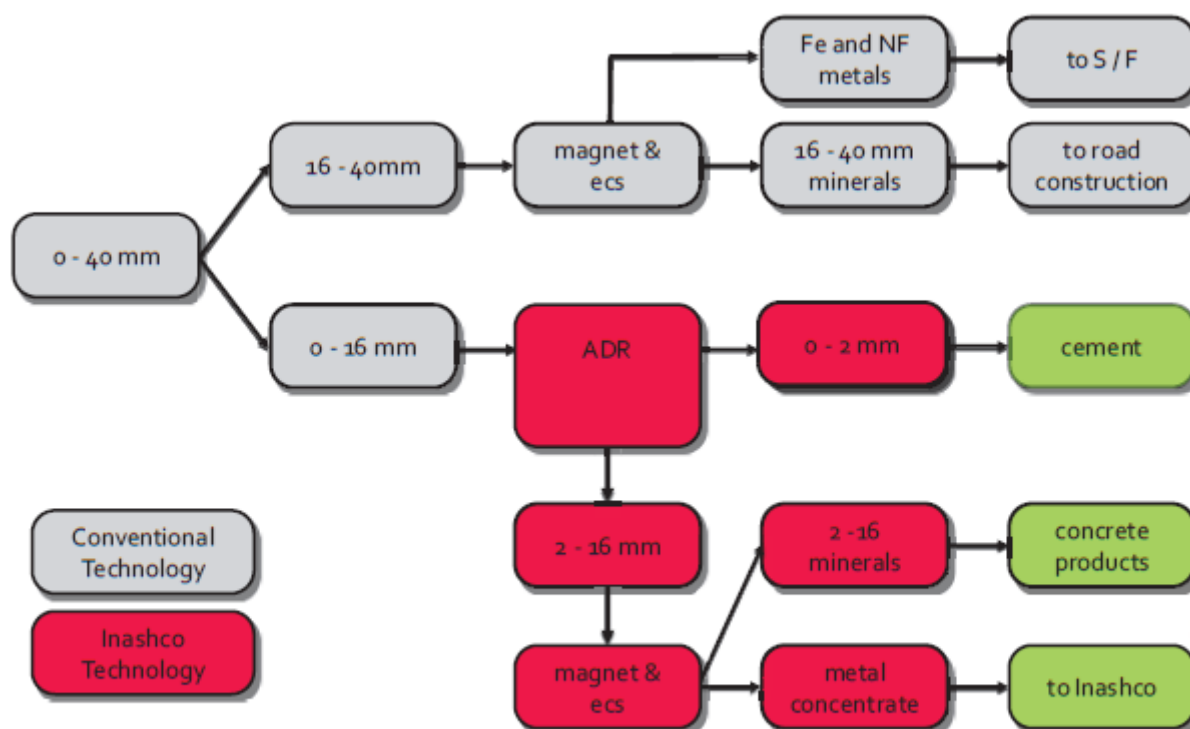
Fe and NF metals

to S / F

16 - 40mm

magnet & ecs

16 - 40 mm minerals

to road construction

0 - 40 mm

0 - 16 mm

ADR

0 - 2 mm

cement

2 - 16 mm

2 -16 minerals

concrete products

magnet & ecs

metal concentrate

to Inashco

Conventional Technology

Inashco Technology